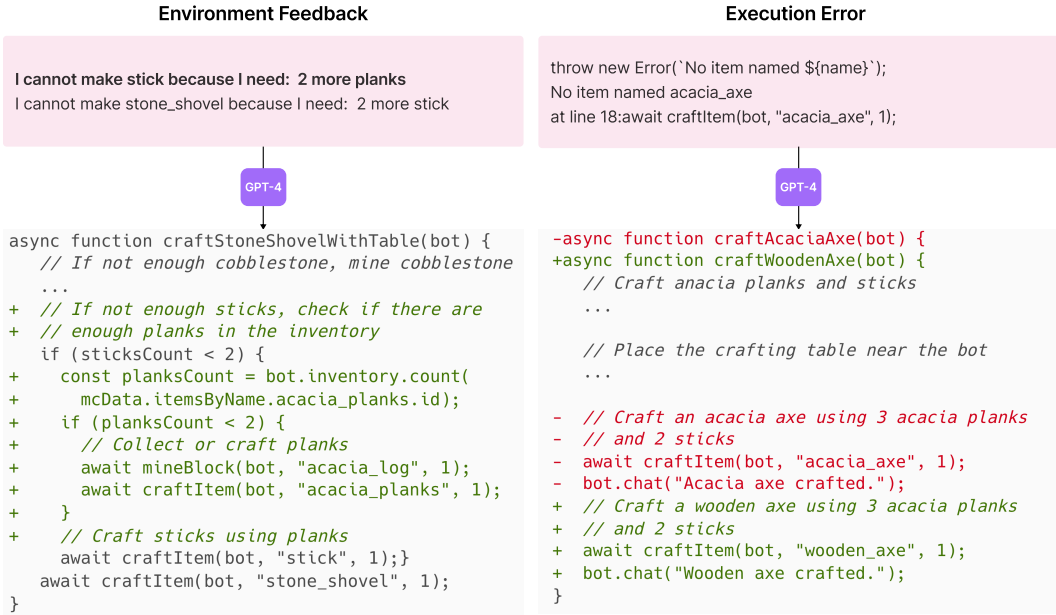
Environment Feedback

I cannot make stick because I need: 2 more planks
I cannot make stone_shovel because I need: 2 more stick

GPT-4

```
async function craftStoneShovelWithTable(bot) {
  // If not enough cobblestone, mine cobblestone
  ...
+ // If not enough sticks, check if there are
+ // enough planks in the inventory
  if (sticksCount < 2) {
+   const planksCount = bot.inventory.count(
+     mcData.itemsByName.acacia_planks.id);
+   if (planksCount < 2) {
+     // Collect or craft planks
+     await mineBlock(bot, "acacia_log", 1);
+     await craftItem(bot, "acacia_planks", 1);
+   }
+   // Craft sticks using planks
    await craftItem(bot, "stick", 1);}
  await craftItem(bot, "stone_shovel", 1);
}
```

Execution Error

throw new Error(`No item named ${name}`);
No item named acacia_axe
at line 18:await craftItem(bot, "acacia_axe", 1);

GPT-4

```
-async function craftAcaciaAxe(bot) {
+async function craftWoodenAxe(bot) {
   // Craft anacia planks and sticks
   ...

   // Place the crafting table near the bot
   ...

-  // Craft an acacia axe using 3 acacia planks
-  // and 2 sticks
-  await craftItem(bot, "acacia_axe", 1);
-  bot.chat("Acacia axe crafted.");
+  // Craft a wooden axe using 3 acacia planks
+  // and 2 sticks
+  await craftItem(bot, "wooden_axe", 1);
+  bot.chat("Wooden axe crafted.");
}
```